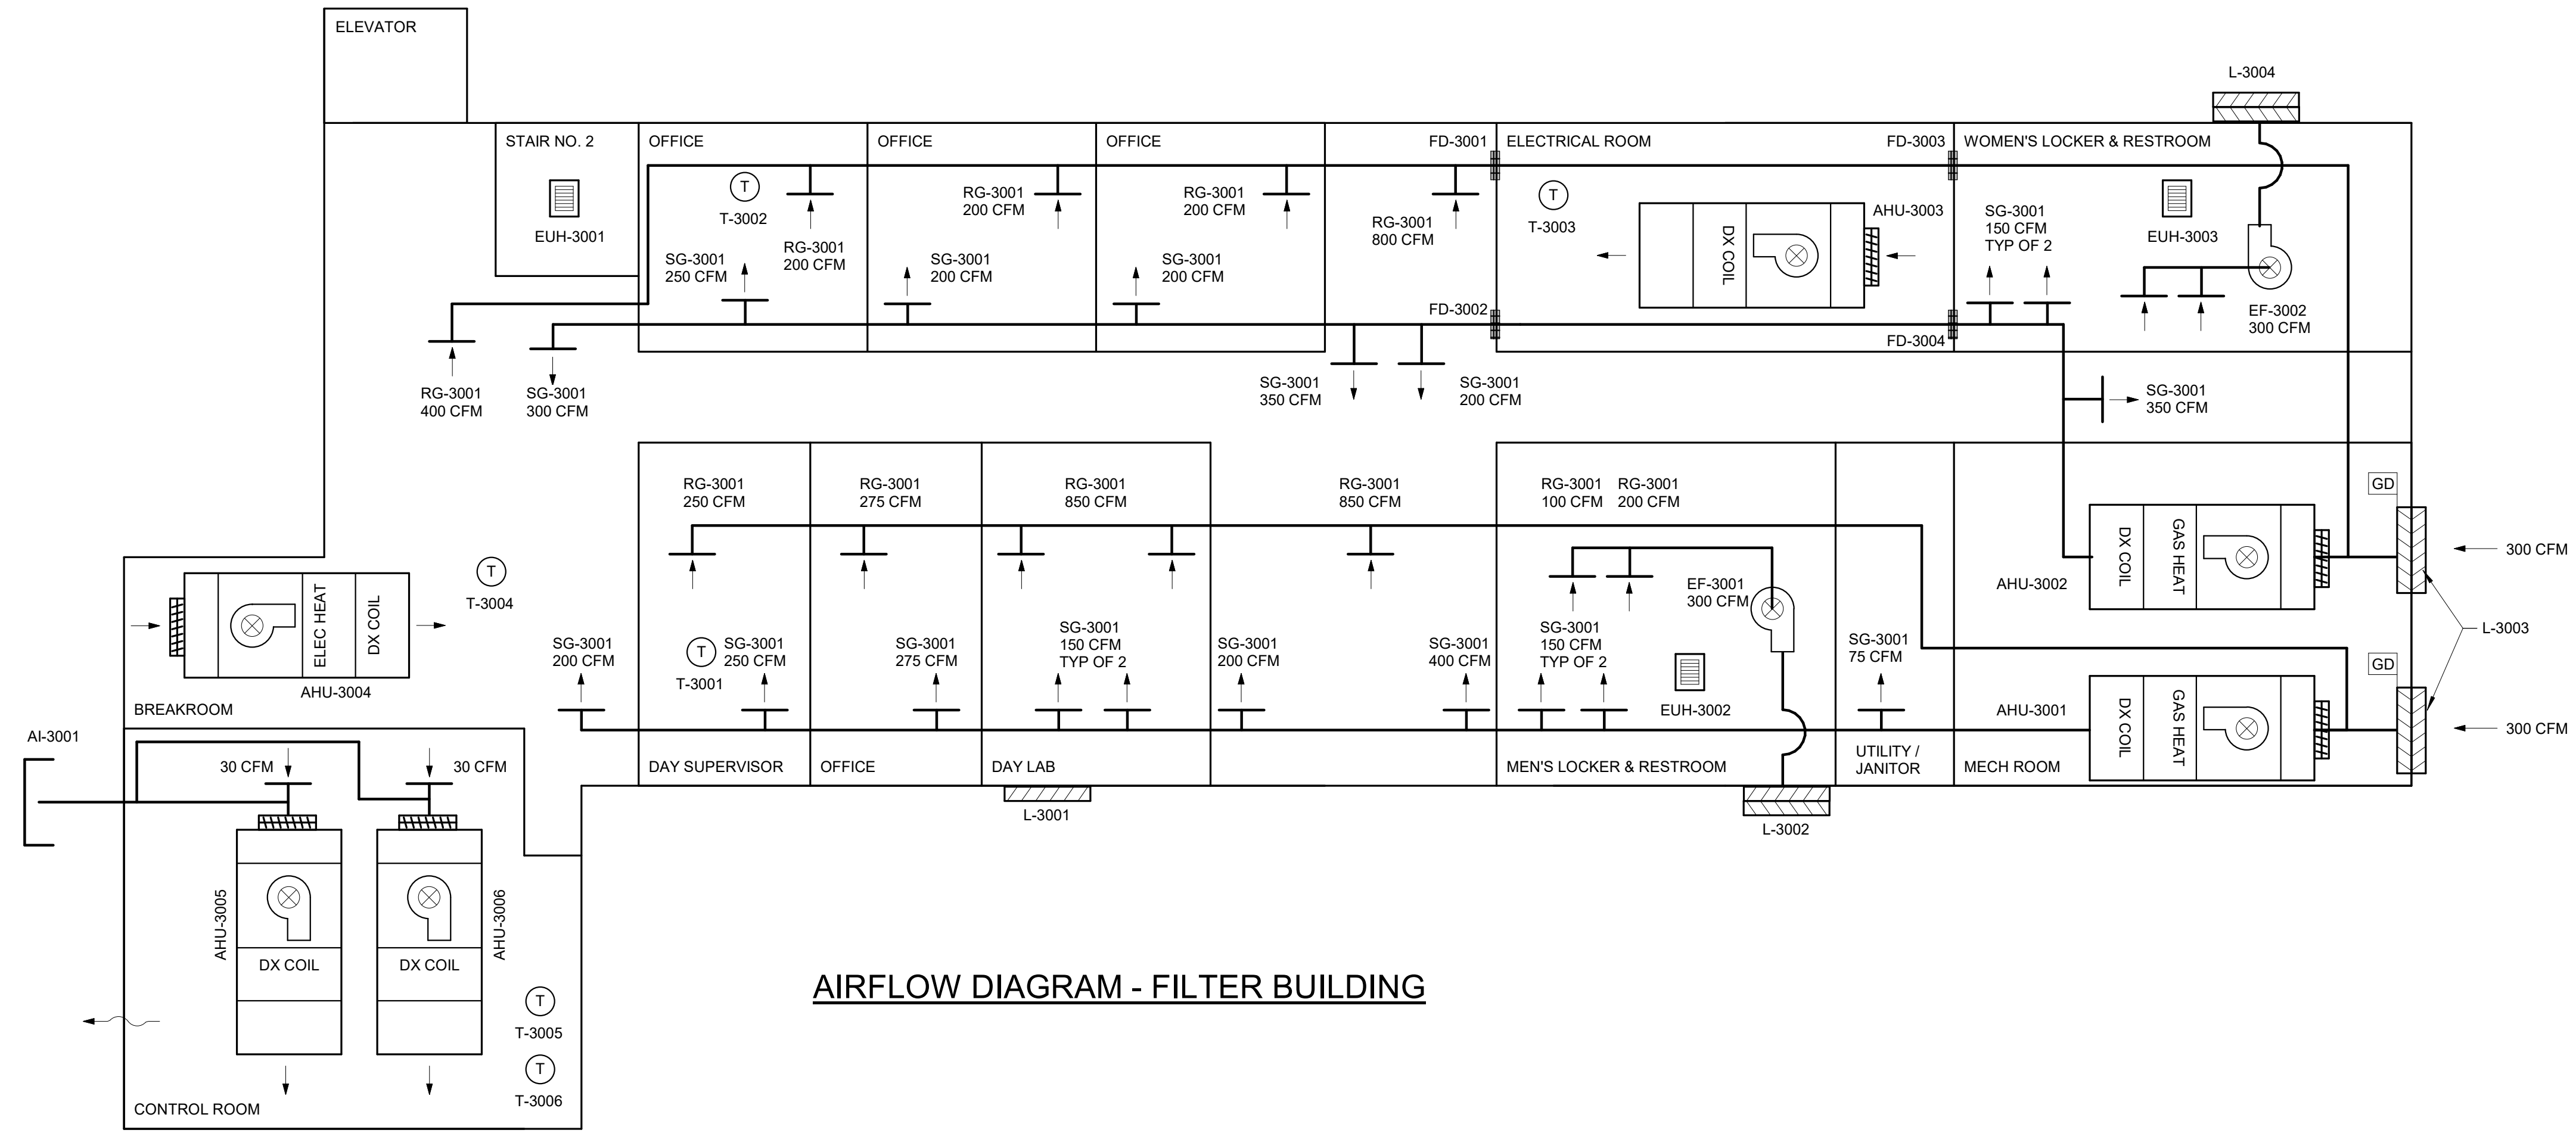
ELEVATOR

L-3004

STAIR NO. 2

EUH-3001

OFFICE

T

T-3002

RG-3001
200 CFM

SG-3001
250 CFM

OFFICE

RG-3001
200 CFM

SG-3001
200 CFM

OFFICE

RG-3001
200 CFM

SG-3001
200 CFM

FD-3001

RG-3001
800 CFM

FD-3002

ELECTRICAL ROOM

T

T-3003

DX COIL

AHU-3003

FD-3003

FD-3004

WOMEN'S LOCKER & RESTROOM

SG-3001
150 CFM
TYP OF 2

EUH-3003

EF-3002
300 CFM

RG-3001
400 CFM

SG-3001
300 CFM

SG-3001
350 CFM

SG-3001
200 CFM

SG-3001
350 CFM

RG-3001
250 CFM

RG-3001
275 CFM

RG-3001
850 CFM

RG-3001
850 CFM

RG-3001
100 CFM

RG-3001
200 CFM

GD

300 CFM

T

T-3004

ELEC HEAT

DX COIL

AHU-3004

BREAKROOM

SG-3001
200 CFM

T

T-3001

SG-3001
250 CFM

SG-3001
275 CFM

SG-3001
150 CFM
TYP OF 2

SG-3001
200 CFM

SG-3001
400 CFM

SG-3001
150 CFM
TYP OF 2

EF-3001
300 CFM

EUH-3002

SG-3001
75 CFM

AHU-3002

DX COIL

GAS HEAT

L-3003

GD

AHU-3001

DX COIL

GAS HEAT

300 CFM

AI-3001

30 CFM

30 CFM

DAY SUPERVISOR

OFFICE

DAY LAB

MEN'S LOCKER & RESTROOM

UTILITY / JANITOR

MECH ROOM

L-3001

L-3002

AHU-3005

DX COIL

DX COIL

AHU-3006

T

T-3005

T

T-3006

AIRFLOW DIAGRAM - FILTER BUILDING

CONTROL ROOM